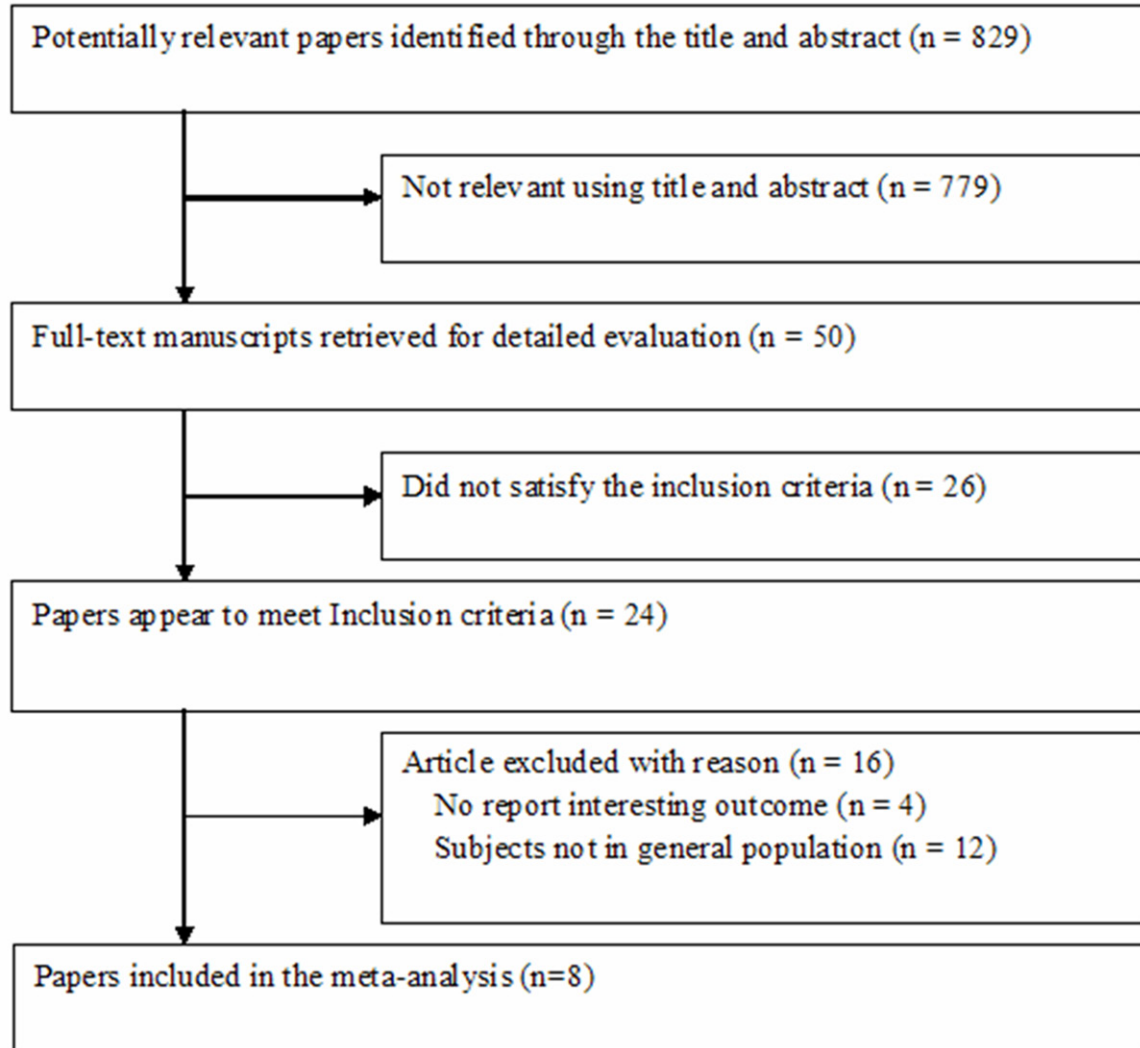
Potentially relevant papers identified through the title and abstract (n = 829)

Not relevant using title and abstract (n = 779)

Full-text manuscripts retrieved for detailed evaluation (n = 50)

Did not satisfy the inclusion criteria (n = 26)

Papers appear to meet Inclusion criteria (n = 24)

Article excluded with reason (n = 16)
No report interesting outcome (n = 4)
Subjects not in general population (n = 12)

Papers included in the meta-analysis (n=8)